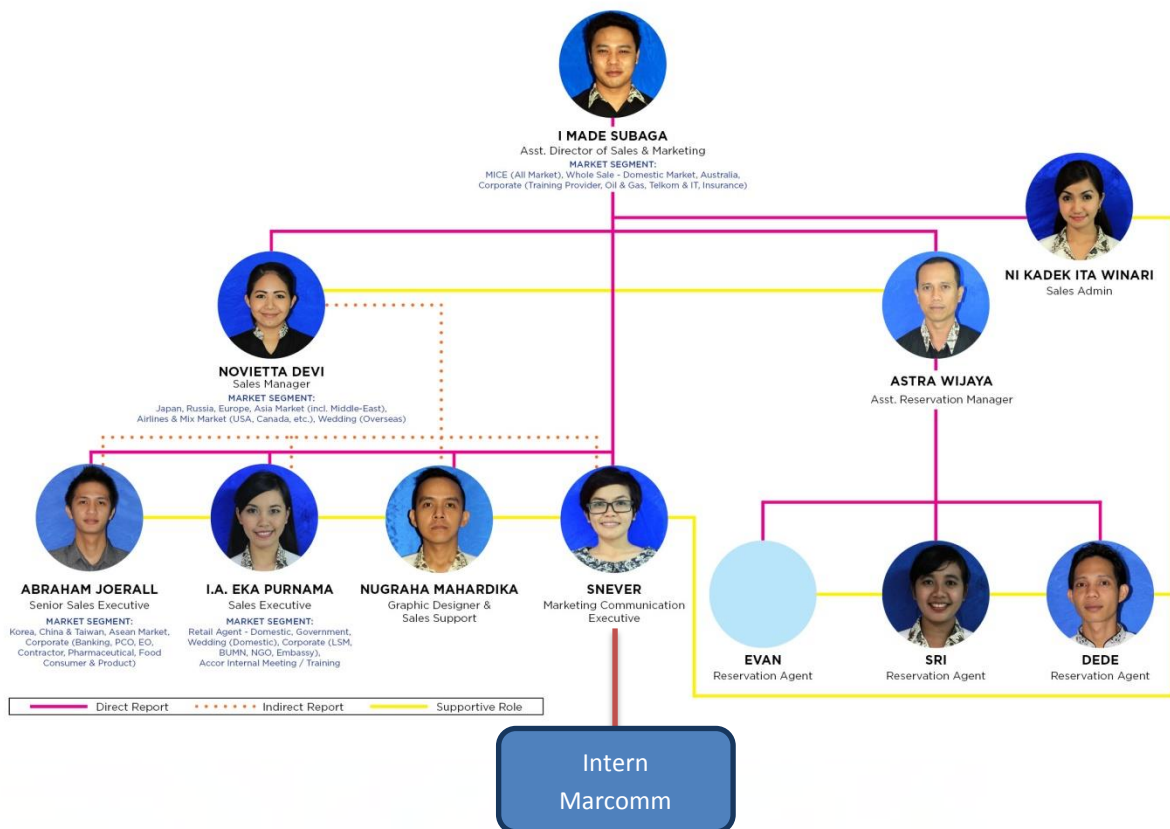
I MADE SUBAGA
Asst. Director of Sales & Marketing
MARKET SEGMENT:
MICE (All Market), Whole Sale - Domestic Market, Australia, Corporate (Training Provider, Oil & Gas, Telkom & IT, Insurance)

NI KADEK ITA WINARI
Sales Admin

NOVIETTA DEVI
Sales Manager
MARKET SEGMENT:
Japan, Russia, Europe, Asia Market (incl. Middle-East), Airlines & Mix Market (USA, Canada, etc.), Wedding (Overseas)

ASTRA WIJAYA
Asst. Reservation Manager

ABRAHAM JOERALL
Senior Sales Executive
MARKET SEGMENT:
Korea, China & Taiwan, Asean Market, Corporate (Banking, PCO, EO, Contractor, Pharmaceutical, Food Consumer & Product)

I.A. EKA PURNAMA
Sales Executive
MARKET SEGMENT:
Retail Agent - Domestic, Government, Wedding (Domestic), Corporate (LSM, BUMN, NGO, Embassy), Accor Internal Meeting / Training

NUGRAHA MAHARDIKA
Graphic Designer & Sales Support

SNEVER
Marketing Communication Executive

EVAN
Reservation Agent

SRI
Reservation Agent

DEDE
Reservation Agent

Direct Report
Indirect Report
Supportive Role

Intern
Marcomm